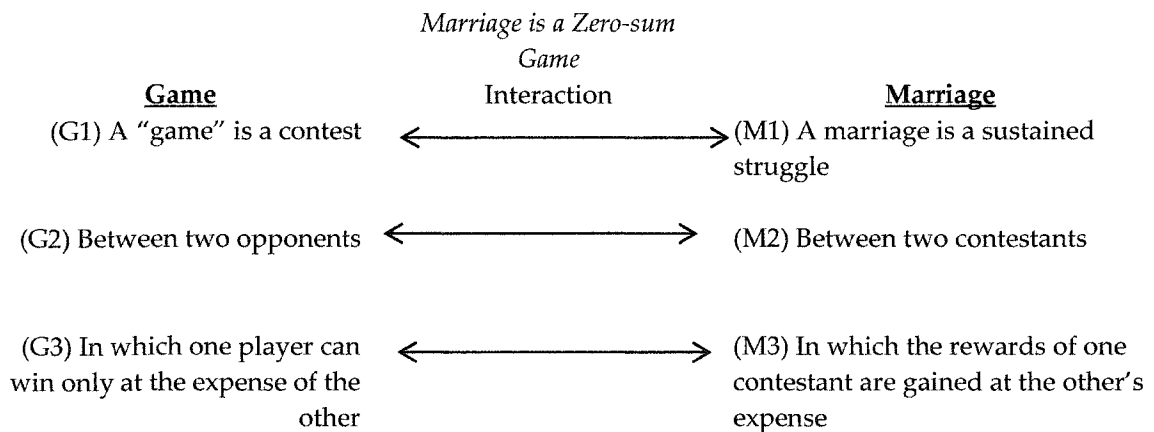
*Marriage is a Zero-sum Game*

Game

Interaction

Marriage

(G1) A "game" is a contest

(M1) A marriage is a sustained struggle

(G2) Between two opponents

(M2) Between two contestants

(G3) In which one player can win only at the expense of the other

(M3) In which the rewards of one contestant are gained at the other's expense